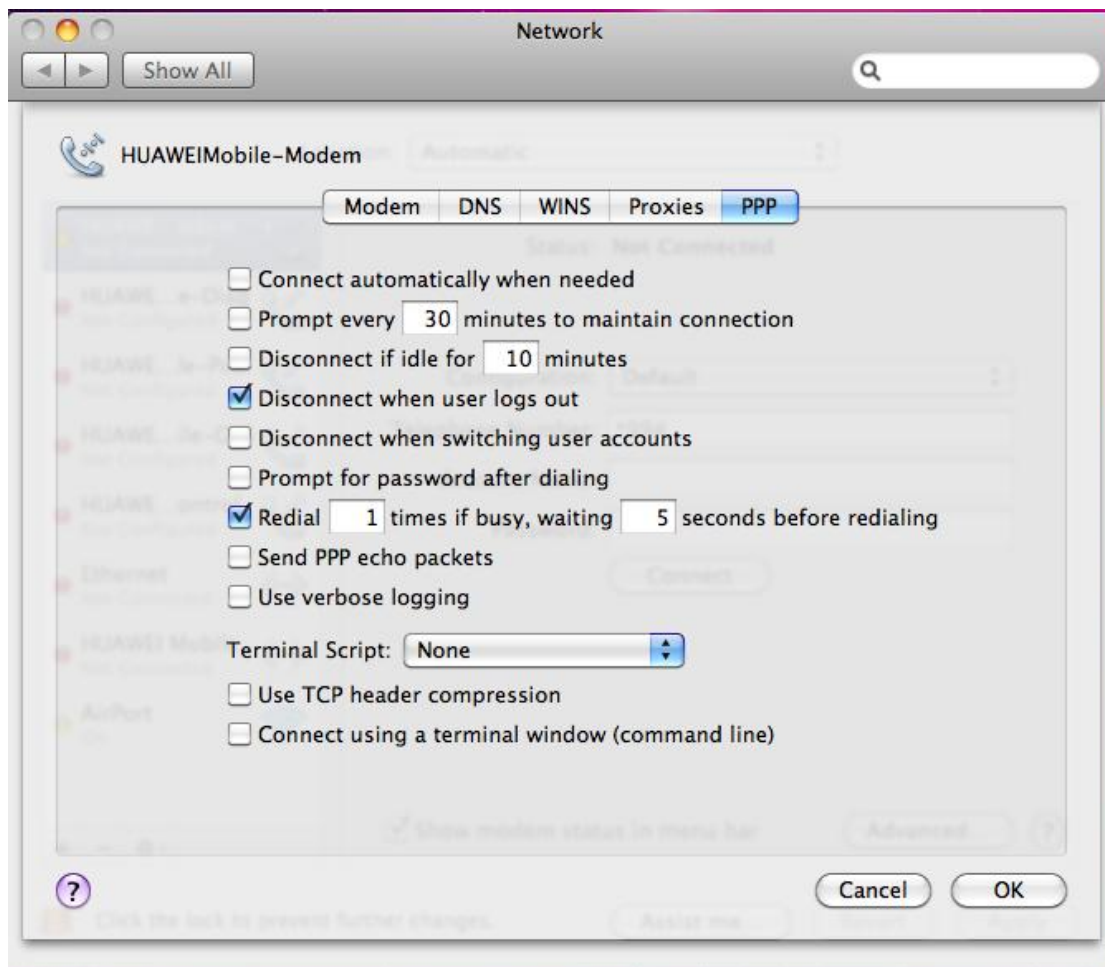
Network

Show All

HUAWEIMobile-Modem

Modem | DNS | WINS | Proxies | PPP

Connect automatically when needed
Prompt every 30 minutes to maintain connection
Disconnect if idle for 10 minutes
Disconnect when user logs out
Disconnect when switching user accounts
Prompt for password after dialing
Redial 1 times if busy, waiting 5 seconds before redialing
Send PPP echo packets
Use verbose logging

Terminal Script: None

Use TCP header compression
Connect using a terminal window (command line)

?

Cancel
OK